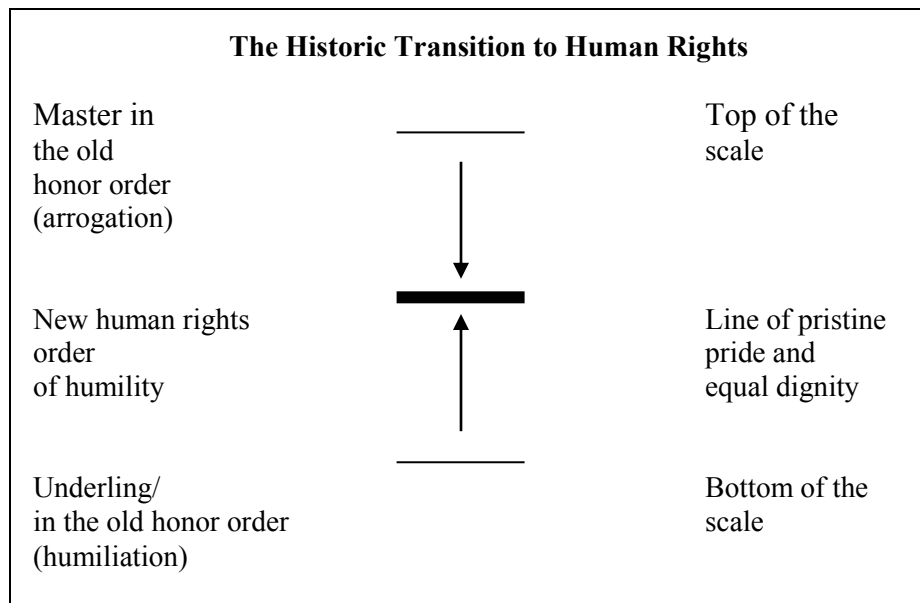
**The Historic Transition to Human Rights**

Master in the old honor order (arrogation)

Top of the scale

New human rights order of humility

Line of pristine pride and equal dignity

Underling/ in the old honor order (humiliation)

Bottom of the scale